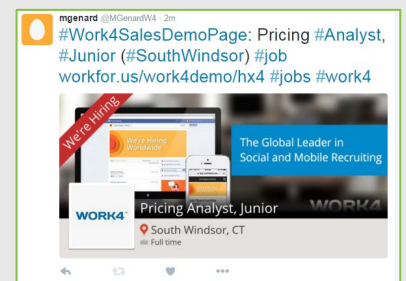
mgenard @MGenardW4 · 2m
#Work4SalesDemoPage: Pricing #Analyst, #Junior (#SouthWindsor) #job workfor.us/work4demo/hx4 #jobs #work4

We're Hiring

We're Hiring Worldwide

The Global Leader in Social and Mobile Recruiting

WORK4

Pricing Analyst, Junior
South Windsor, CT
Full time

WORK4